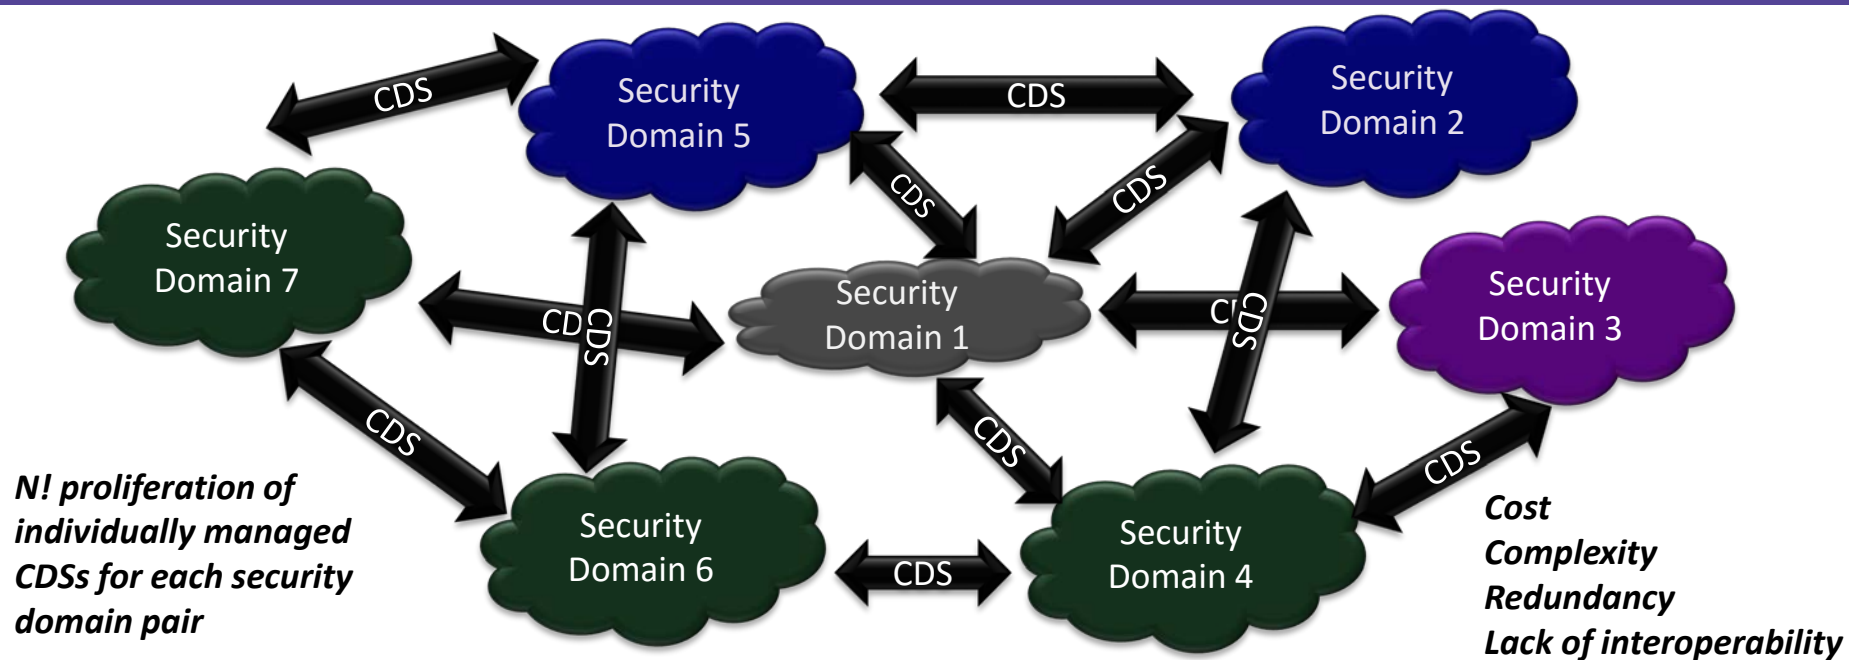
CDS

Security Domain 5

CDS

Security Domain 2

CDS

CDS

Security Domain 7

CDS

CDS

Security Domain 1

CDS

CDS

Security Domain 3

CDS

CDS

CDS

N! proliferation of individually managed CDSs for each security domain pair

Security Domain 6

CDS

Security Domain 4

Cost
Complexity
Redundancy
Lack of interoperability